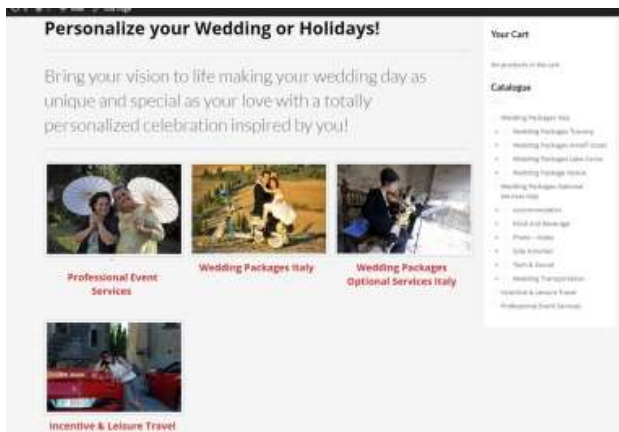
Personalize your Wedding or Holidays!

Bring your vision to life making your wedding day as unique and special as your love with a totally personalized celebration inspired by you!

Professional Event Services

Wedding Packages Italy

Wedding Packages Optional Services Italy

Incentive & Leisure Travel

Your Cart

No products in the cart.

Catalogue

Wedding Packages Italy
- Wedding Packages Tuscany
- Wedding Packages Amalfi Coast
- Wedding Packages Lake Como
- Wedding Packages Venice

Wedding Packages Optional Services Italy
- Accommodation
- Food and Beverage
- Photo – Video
- Side Activities
- Tours & Excursions
- Wedding Transportation

Incentive & Leisure Travel
Professional Event Services